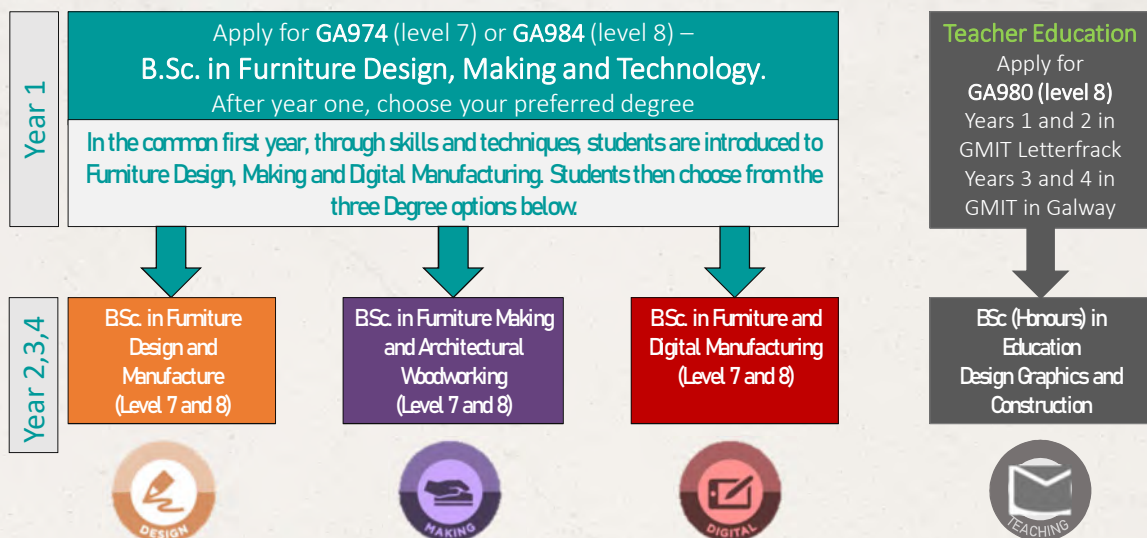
Year 1

Apply for GA974 (level 7) or GA984 (level 8) – B.Sc. in Furniture Design, Making and Technology. After year one, choose your preferred degree

In the common first year, through skills and techniques, students are introduced to Furniture Design, Making and Digital Manufacturing. Students then choose from the three Degree options below.

Teacher Education
Apply for
GA980 (level 8)
Years 1 and 2 in GMIT Letterfrack
Years 3 and 4 in GMIT in Galway

Year 2,3,4

BSc. in Furniture Design and Manufacture (Level 7 and 8)

BSc. in Furniture Making and Architectural Woodworking (Level 7 and 8)

BSc. in Furniture and Digital Manufacturing (Level 7 and 8)

BSc (Honours) in Education Design Graphics and Construction

DESIGN

MAKING

DIGITAL

TEACHING